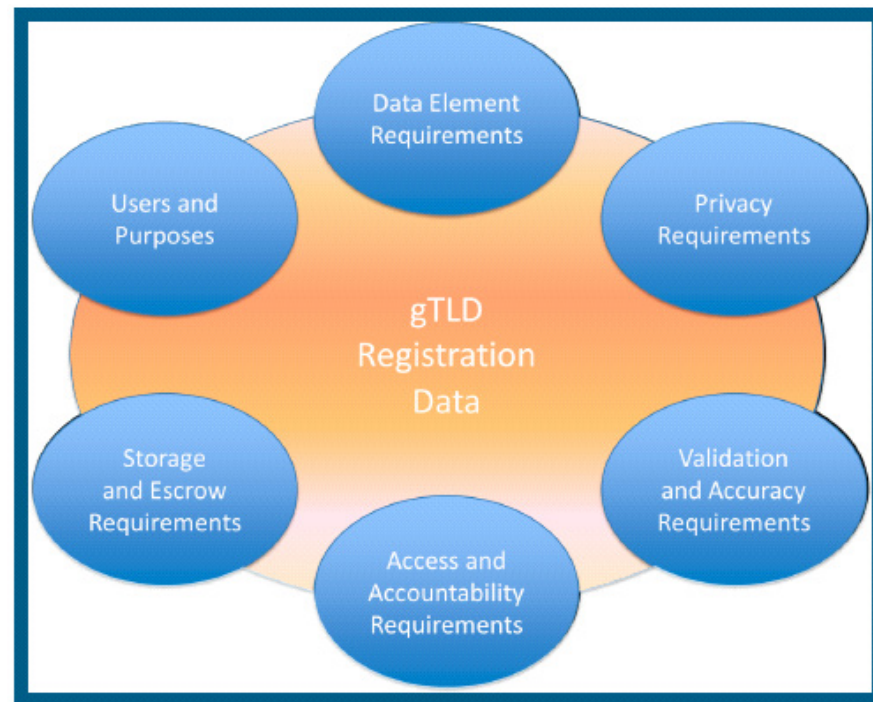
Data Element Requirements

Users and Purposes

Privacy Requirements

gTLD Registration Data

Storage and Escrow Requirements

Validation and Accuracy Requirements

Access and Accountability Requirements